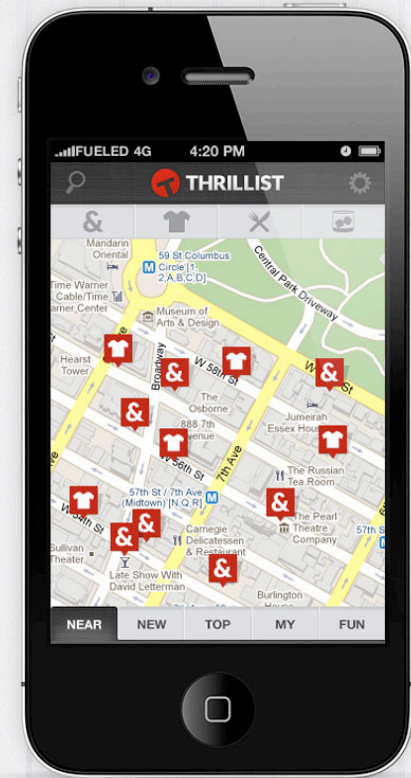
FUELED 4G 4:20 PM

THRILLIST

&

Mandarin Oriental

59 St Columbus Circle [1,2,A,B,C,D]

Central Park Driveway

Time Warner Cable/Time Warner Center

Museum of Arts & Design

Hearst Tower

W 58th St

Broadway

The Osborne

888 7th Avenue

Jumeirah Essex House

W 56th St

7th Ave

The Russian Tea Room

57th St / 7th Ave (Midtown) [N,Q,R]

W 55th St

Carnegie Delicatessen & Restaurant

The Pearl Theatre Company

57th S

Sullivan Theater

Late Show With David Letterman

Burlington House

NEAR

NEW

TOP

MY

FUN